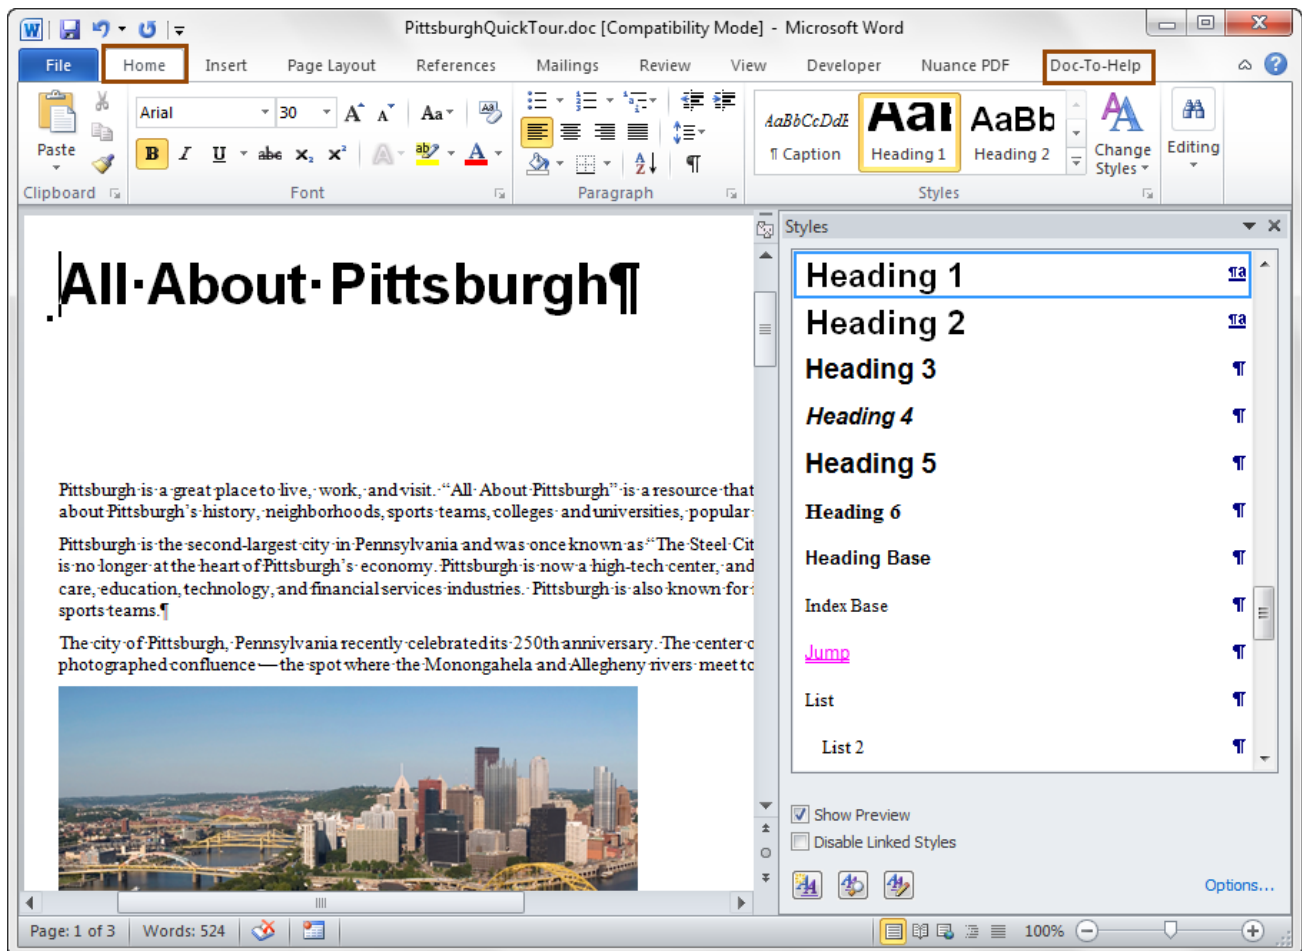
PittsburghQuickTour.doc [Compatibility Mode] - Microsoft Word

File | Home | Insert | Page Layout | References | Mailings | Review | View | Developer | Nuance PDF | Doc-To-Help

Paste
Clipboard
Arial
30
Font
Paragraph
AaBbCcDdE
¶ Caption
AaI
Heading 1
AaBb
Heading 2
Change Styles
Styles
Editing

All·About·Pittsburgh¶

Pittsburgh·is·a·great·place·to·live,·work,·and·visit.·"All·About·Pittsburgh"·is·a·resource·that about·Pittsburgh's·history,·neighborhoods,·sports·teams,·colleges·and·universities,·popular

Pittsburgh·is·the·second-largest·city·in·Pennsylvania·and·was·once·known·as·"The·Steel·Cit is·no·longer·at·the·heart·of·Pittsburgh's·economy.·Pittsburgh·is·now·a·high-tech·center,·and care,·education,·technology,·and·financial·services·industries.·Pittsburgh·is·also·known·for sports·teams.¶

The·city·of·Pittsburgh,·Pennsylvania·recently·celebrated·its·250th·anniversary.·The·center photographed·confluence—the·spot·where·the·Monongahela·and·Allegheny·rivers·meet·to

Styles
Heading 1
Heading 2
Heading 3
Heading 4
Heading 5
Heading 6
Heading Base
Index Base
Jump
List
List 2
Show Preview
Disable Linked Styles
Options...

Page: 1 of 3 | Words: 524 | 100%